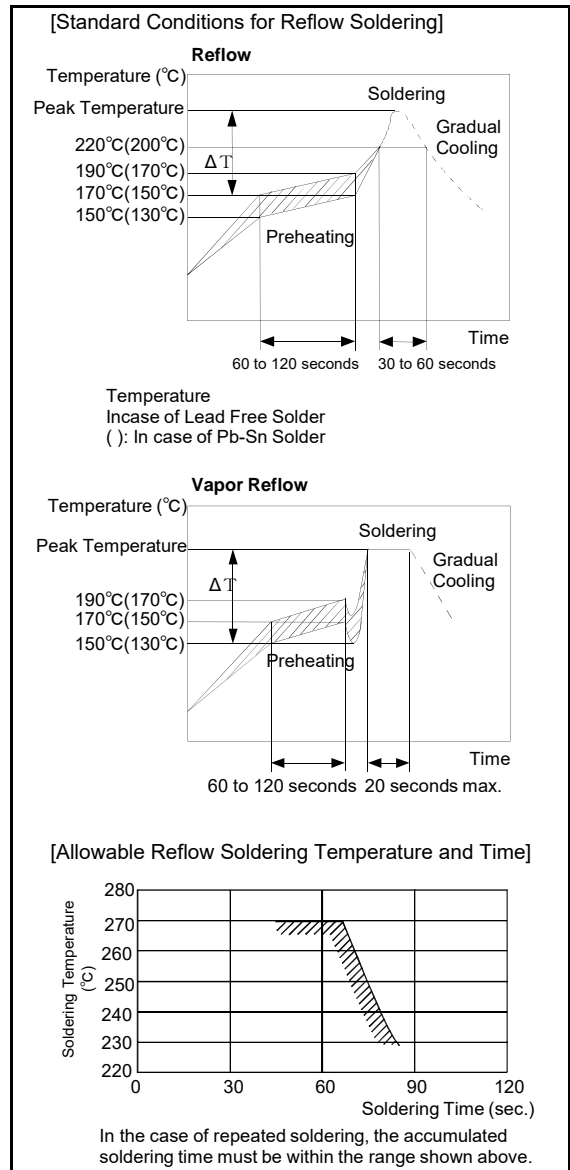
[Standard Conditions for Reflow Soldering]

Reflow

Temperature (℃)

Peak Temperature

Soldering

220℃(200℃)

Gradual Cooling

190℃(170℃)

ΔT

170℃(150℃)

150℃(130℃)

Preheating

Time

60 to 120 seconds

30 to 60 seconds

Temperature
Incase of Lead Free Solder
( ): In case of Pb-Sn Solder

Vapor Reflow

Temperature (℃)

Soldering

Peak Temperature

Gradual Cooling

ΔT

190℃(170℃)

170℃(150℃)

150℃(130℃)

Preheating

Time

60 to 120 seconds

20 seconds max.

[Allowable Reflow Soldering Temperature and Time]

Soldering Temperature (℃)

280
270
260
250
240
230
220

0
30
60
90
120

Soldering Time (sec.)

In the case of repeated soldering, the accumulated soldering time must be within the range shown above.